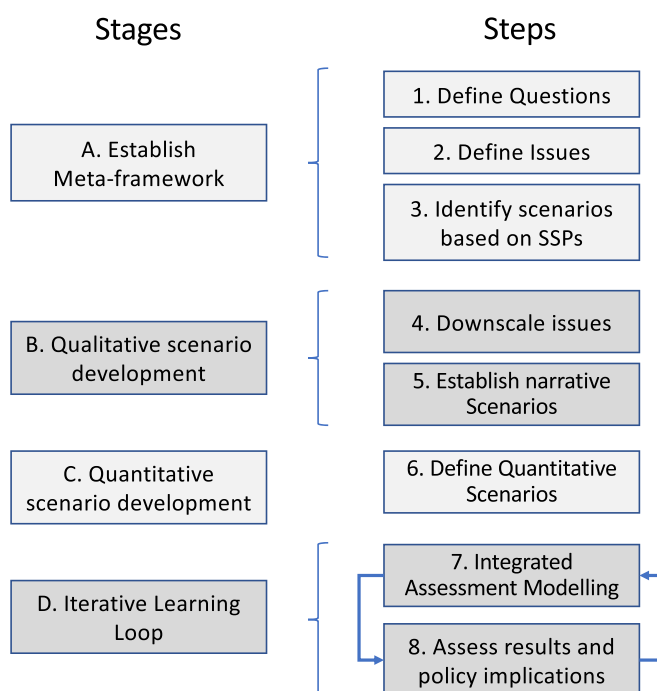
Stages

Steps

A. Establish Meta-framework

1. Define Questions

2. Define Issues

3. Identify scenarios based on SSPs

B. Qualitative scenario development

4. Downscale issues

5. Establish narrative Scenarios

C. Quantitative scenario development

6. Define Quantitative Scenarios

D. Iterative Learning Loop

7. Integrated Assessment Modelling

8. Assess results and policy implications